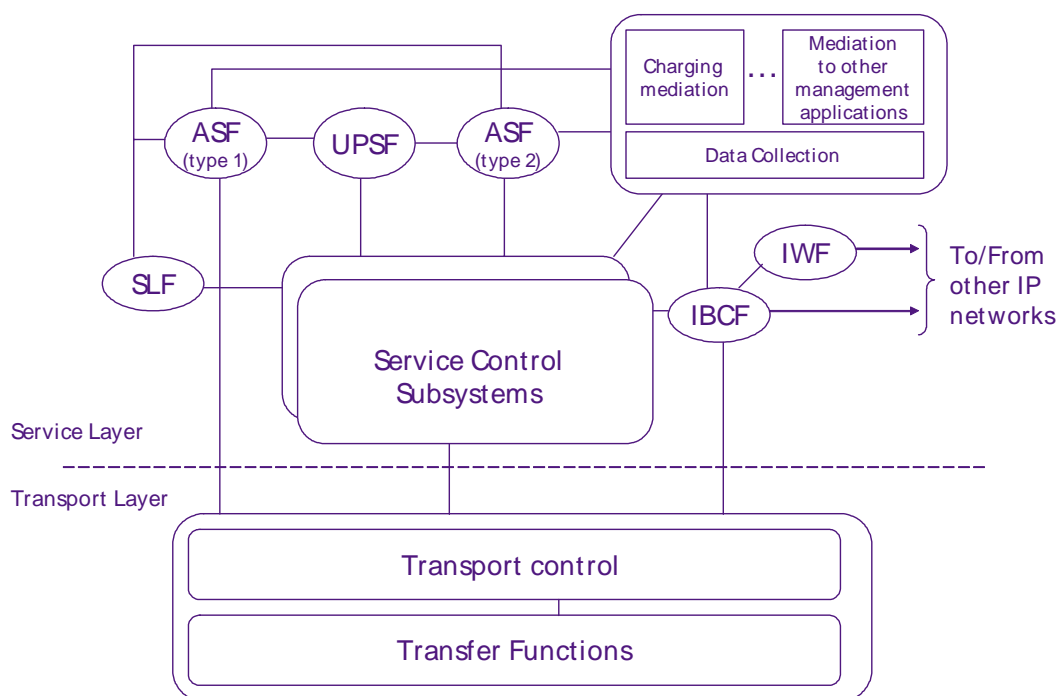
Charging mediation

...

Mediation to other management applications

Data Collection

ASF (type 1)

UPSF

ASF (type 2)

IWF

To/From other IP networks

SLF

IBCF

Service Control Subsystems

Service Layer

Transport Layer

Transport control

Transfer Functions